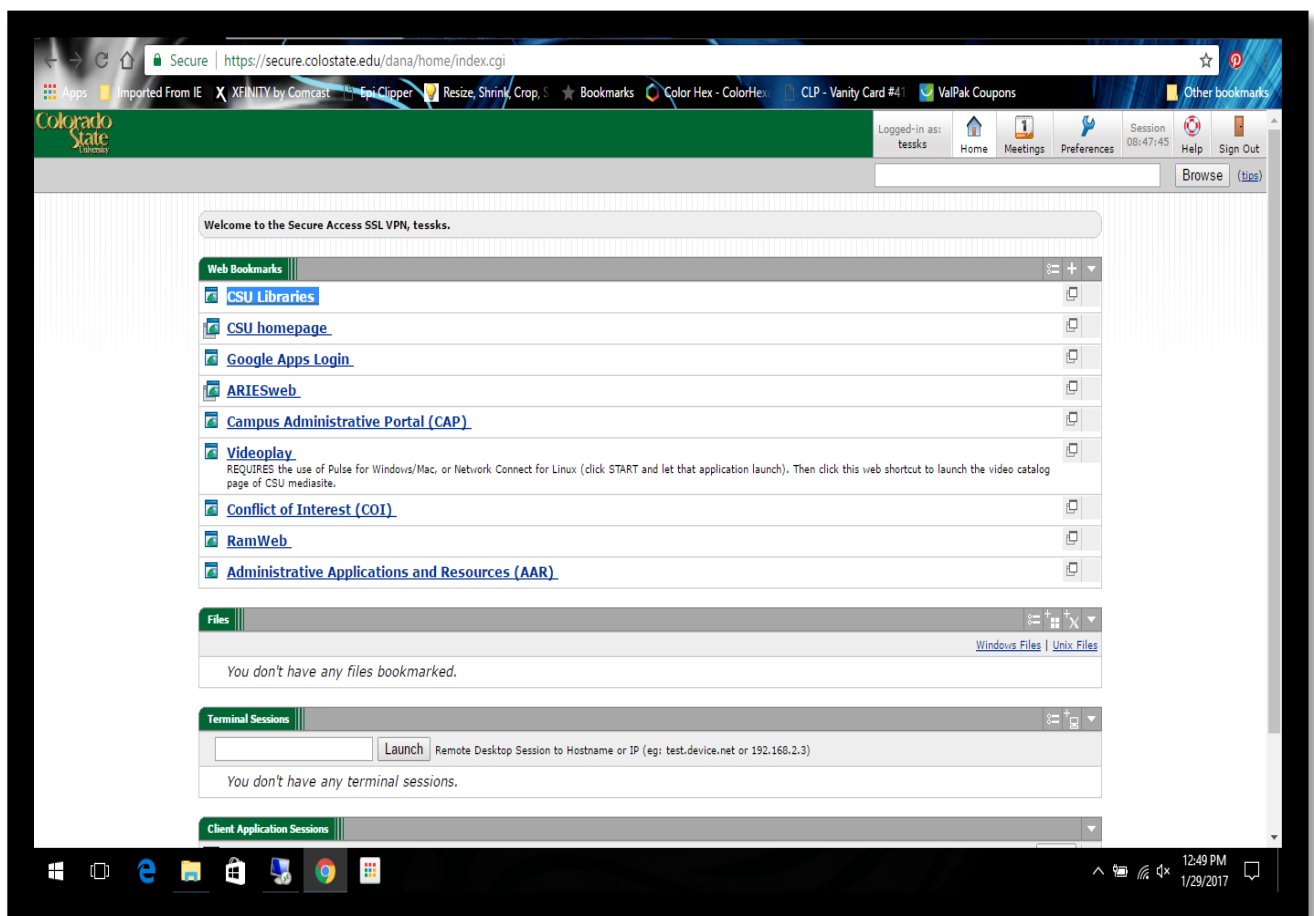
Secure | https://secure.colostate.edu/dana/home/index.cgi

Apps Imported From IE XFINITY by Comcast Epi Clipper Resize, Shrink, Crop, S Bookmarks Color Hex - ColorHex CLP - Vanity Card #41 ValPak Coupons Other bookmarks

Colorado State University

Logged-in as: tessks

Home Meetings Preferences Session 08:47:45 Help Sign Out

Browse (tips)

Welcome to the Secure Access SSL VPN, tessks.

Web Bookmarks

CSU Libraries

CSU homepage

Google Apps Login

ARIESweb

Campus Administrative Portal (CAP)

Videoplay
REQUIRES the use of Pulse for Windows/Mac, or Network Connect for Linux (click START and let that application launch). Then click this web shortcut to launch the video catalog page of CSU mediasite.

Conflict of Interest (COI)

RamWeb

Administrative Applications and Resources (AAR)

Files

Windows Files | Unix Files

You don't have any files bookmarked.

Terminal Sessions

Launch Remote Desktop Session to Hostname or IP (eg: test.device.net or 192.168.2.3)

You don't have any terminal sessions.

Client Application Sessions

12:49 PM
1/29/2017